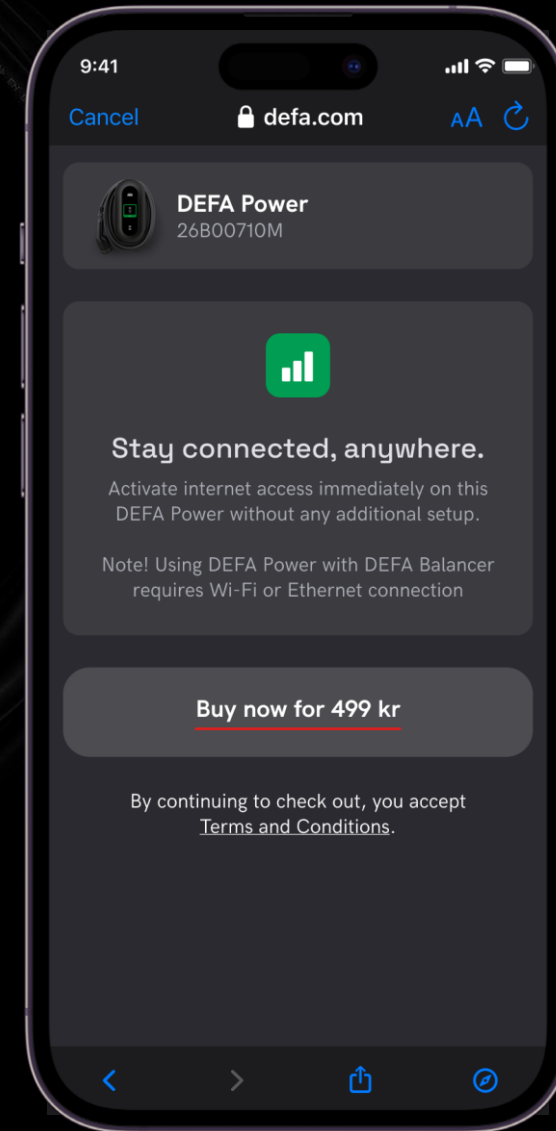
9:41

Cancel defa.com AA

DEFA Power
26B00710M

Stay connected, anywhere.

Activate internet access immediately on this DEFA Power without any additional setup.

Note! Using DEFA Power with DEFA Balancer requires Wi-Fi or Ethernet connection

Buy now for 499 kr

By continuing to check out, you accept Terms and Conditions.